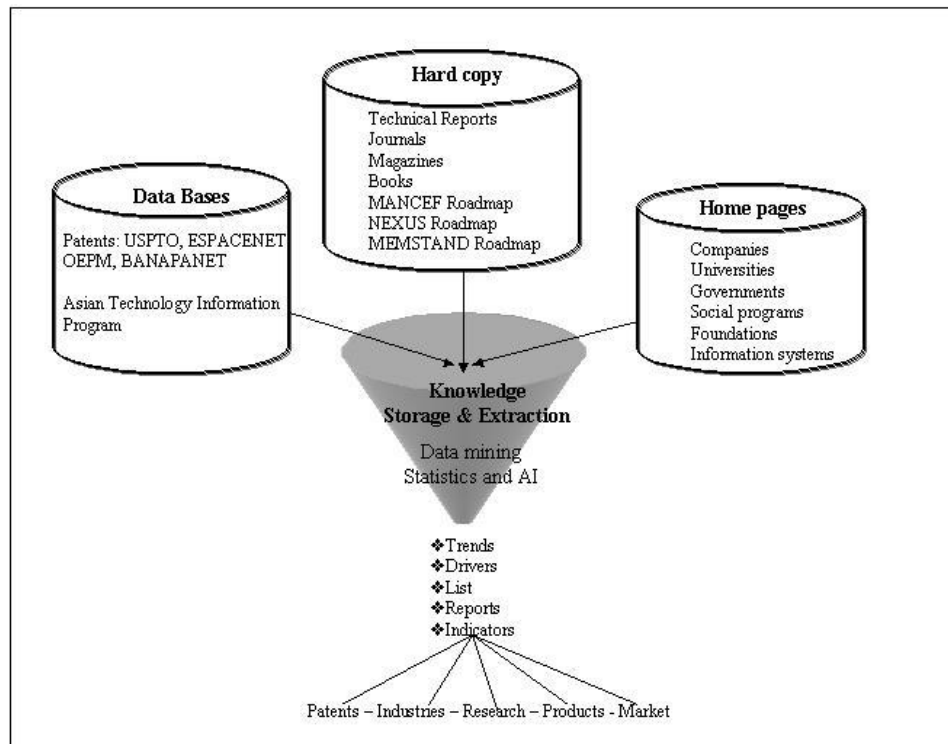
Hard copy
Technical Reports
Journals
Magazines
Books
MANCEF Roadmap
NEXUS Roadmap
MEMSTAND Roadmap

Data Bases
Patents: USPTO, ESPACENET OEPM, BANAPANET

Asian Technology Information Program

Home pages
Companies
Universities
Governments
Social programs
Foundations
Information systems

Knowledge Storage & Extraction
Data mining
Statistics and AI

❖Trends
❖Drivers
❖List
❖Reports
❖Indicators

Patents – Industries – Research – Products - Market